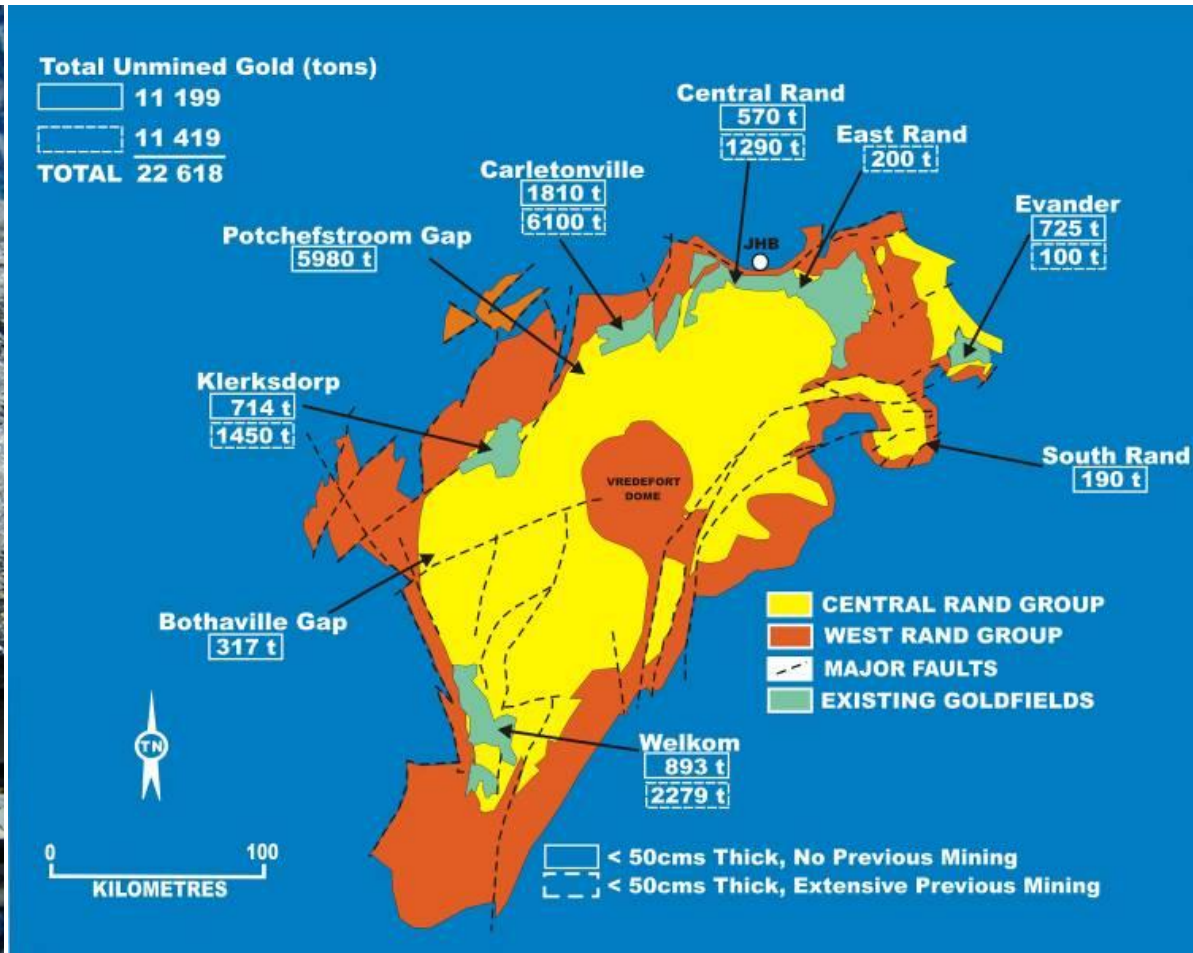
Total Unmined Gold (tons)
11 199
11 419
TOTAL 22 618

Central Rand
570 t
1290 t

East Rand
200 t

Carletonville
1810 t
6100 t

Evander
725 t
100 t

Potchefstroom Gap
5980 t

JHB

Klerksdorp
714 t
1450 t

South Rand
190 t

VREDEFORT DOME

Bothaville Gap
317 t

CENTRAL RAND GROUP
WEST RAND GROUP
MAJOR FAULTS
EXISTING GOLDFIELDS

TN

Welkom
893 t
2279 t

0 100
KILOMETRES

< 50cms Thick, No Previous Mining
< 50cms Thick, Extensive Previous Mining